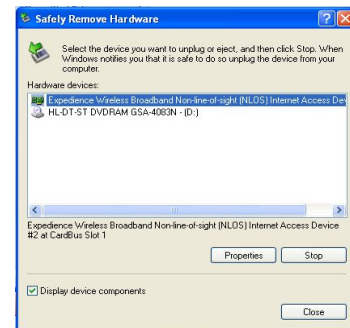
Safely Remove Hardware

Select the device you want to unplug or eject, and then click Stop. When Windows notifies you that it is safe to do so unplug the device from your computer.

Hardware devices:

Expedience Wireless Broadband Non-line-of-sight (NLOS) Internet Access Dev

HL-DT-ST DVDRAM GSA-4083N - (D:)

Expedience Wireless Broadband Non-line-of-sight (NLOS) Internet Access Device #2 at CardBus Slot 1

Properties

Stop

Display device components

Close